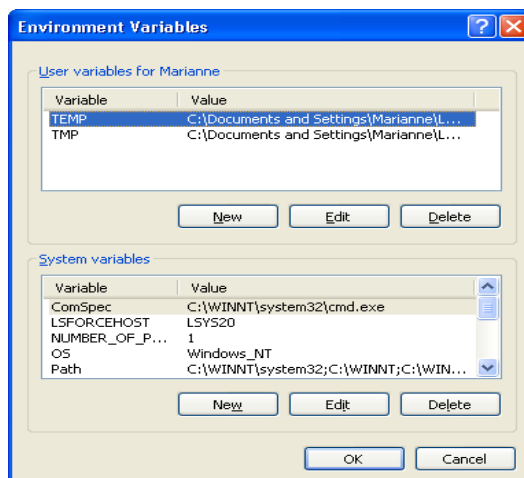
Environment Variables

User variables for Marianne

| Variable | Value |
|---|---|
| TEMP | C:\Documents and Settings\Marianne\L... |
| TMP | C:\Documents and Settings\Marianne\L... |

New Edit Delete

System variables

| Variable | Value |
|---|---|
| ComSpec | C:\WINNT\system32\cmd.exe |
| LSFORCEHOST | LSYS20 |
| NUMBER_OF_P... | 1 |
| OS | Windows_NT |
| Path | C:\WINNT\system32;C:\WINNT;C:\WIN... |

New Edit Delete

OK Cancel